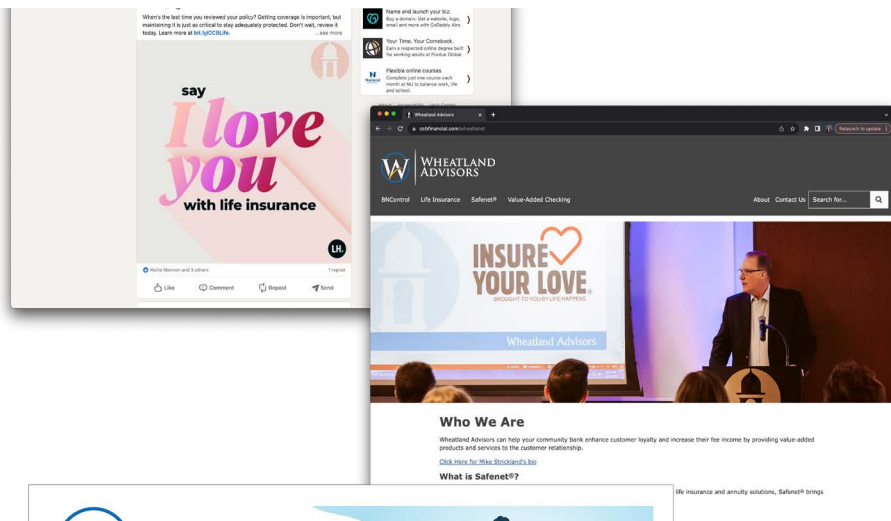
When's the last time you reviewed your policy? Getting coverage is important, but maintaining it is just as critical to stay adequately protected. Don't wait, review it today. Learn more at bit.ly/CCBLife. ...see more

say
I love you
with life insurance

LH.

Hollie Mennen and 3 others
1 repost

Like
Comment
Repost
Send

Name and launch your biz.
Buy a domain. Get a website, logo, email and more with GoDaddy Airo.

Your Time. Your Comeback.
Earn a respected online degree built for working adults at Purdue Global.

Flexible online courses
Complete just one course each month at NU to balance work, life and school.

Wheatland Advisors
ccbfinancial.com/wheatland/
Relaunch to update

WHEATLAND ADVISORS

BNControl
Life Insurance
Safenet®
Value-Added Checking
About
Contact Us
Search for...

INSURE YOUR LOVE.
BROUGHT TO YOU BY LIFE HAPPENS
Wheatland Advisors

Who We Are

Wheatland Advisors can help your community bank enhance customer loyalty and increase their fee income by providing value-added products and services to the customer relationship.

Click Here for Mike Strickland's bio

What is Safenet®?

life insurance and annuity solutions, Safenet® brings